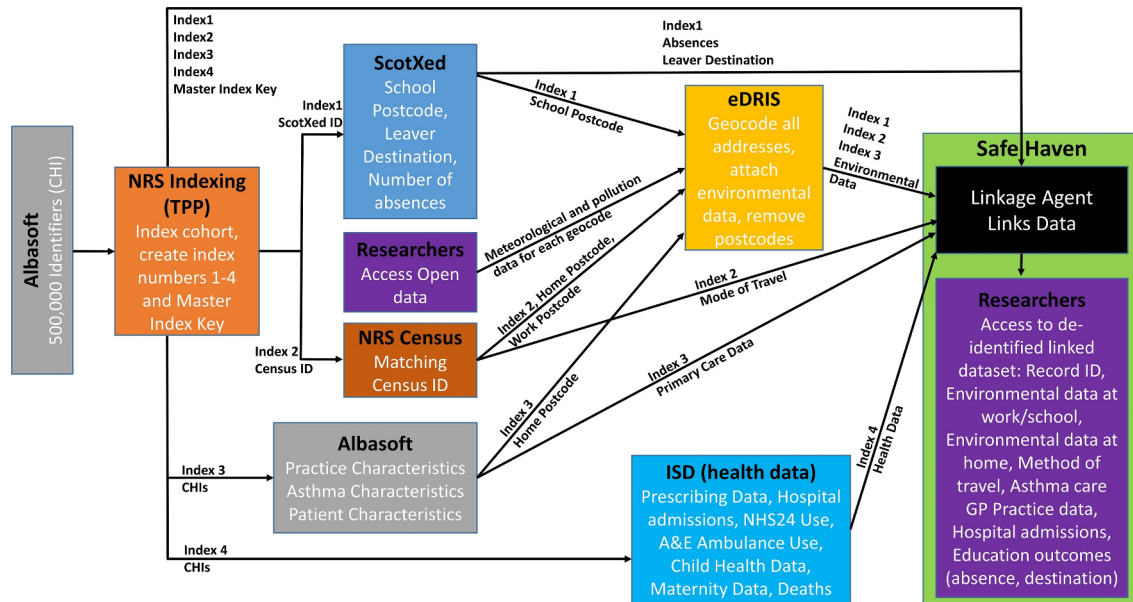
Albasoft
500,000 Identifiers (CHI)

NRS Indexing (TPP)
Index cohort, create index numbers 1-4 and Master Index Key

Index1
Index2
Index3
Index4
Master Index Key

Index1
ScotXed ID

ScotXed
School Postcode, Leaver Destination, Number of absences

Index1
Absences
Leaver Destination

Index 1
School Postcode

eDRIS
Geocode all addresses, attach environmental data, remove postcodes

Meteorological and pollution data for each geocode

Researchers
Access Open data

Index 2, Home Postcode, Work Postcode

Index 2
Census ID

NRS Census
Matching Census ID

Index 2
Mode of Travel

Index 1
Index 2
Index 3
Environmental Data

Safe Haven

Linkage Agent Links Data

Researchers
Access to de-identified linked dataset: Record ID, Environmental data at work/school, Environmental data at home, Method of travel, Asthma care GP Practice data, Hospital admissions, Education outcomes (absence, destination)

Index 3
CHIs

Albasoft
Practice Characteristics
Asthma Characteristics
Patient Characteristics

Index 3
Home Postcode

Index 3
Primary Care Data

Index 4
Health Data

Index 4
CHIs

ISD (health data)
Prescribing Data, Hospital admissions, NHS24 Use, A&E Ambulance Use, Child Health Data, Maternity Data, Deaths